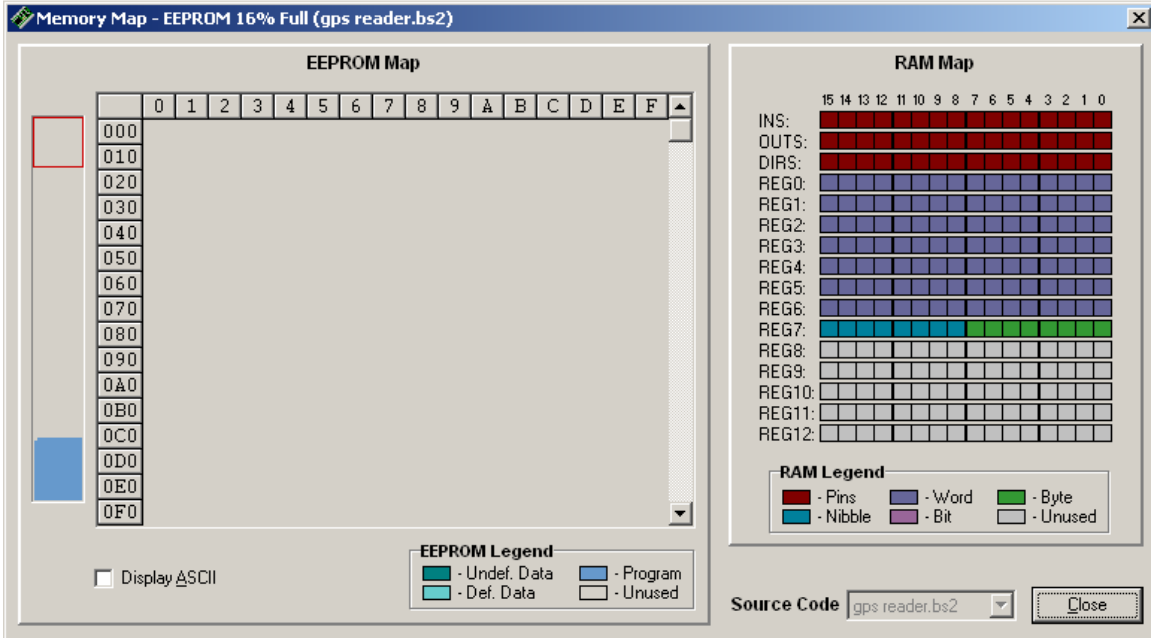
Memory Map - EEPROM 16% Full (gps reader.bs2)

EEPROM Map

|     | 0 | 1 | 2 | 3 | 4 | 5 | 6 | 7 | 8 | 9 | A | B | C | D | E | F |
|-----|---|---|---|---|---|---|---|---|---|---|---|---|---|---|---|---|
| 000 | | | | | | | | | | | | | | | | |
| 010 | | | | | | | | | | | | | | | | |
| 020 | | | | | | | | | | | | | | | | |
| 030 | | | | | | | | | | | | | | | | |
| 040 | | | | | | | | | | | | | | | | |
| 050 | | | | | | | | | | | | | | | | |
| 060 | | | | | | | | | | | | | | | | |
| 070 | | | | | | | | | | | | | | | | |
| 080 | | | | | | | | | | | | | | | | |
| 090 | | | | | | | | | | | | | | | | |
| 0A0 | | | | | | | | | | | | | | | | |
| 0B0 | | | | | | | | | | | | | | | | |
| 0C0 | | | | | | | | | | | | | | | | |
| 0D0 | | | | | | | | | | | | | | | | |
| 0E0 | | | | | | | | | | | | | | | | |
| 0F0 | | | | | | | | | | | | | | | | |

Display ASCII

EEPROM Legend
- Undef. Data
- Program
- Def. Data
- Unused

RAM Map

15 14 13 12 11 10 9 8 7 6 5 4 3 2 1 0

INS:
OUTS:
DIRS:
REG0:
REG1:
REG2:
REG3:
REG4:
REG5:
REG6:
REG7:
REG8:
REG9:
REG10:
REG11:
REG12:

RAM Legend
- Pins
- Word
- Byte
- Nibble
- Bit
- Unused

Source Code gps reader.bs2

Close